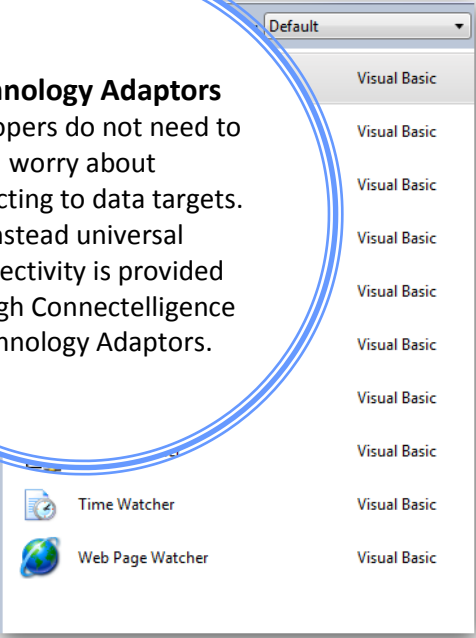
Default

nnology Adaptors
opers do not need to worry about
cting to data targets.
nstead universal
ectivity is provided
gh Connectelligence
nnology Adaptors.

Visual Basic
Visual Basic
Visual Basic
Visual Basic
Visual Basic
Visual Basic
Visual Basic
Visual Basic

Time Watcher
Visual Basic

Web Page Watcher
Visual Basic